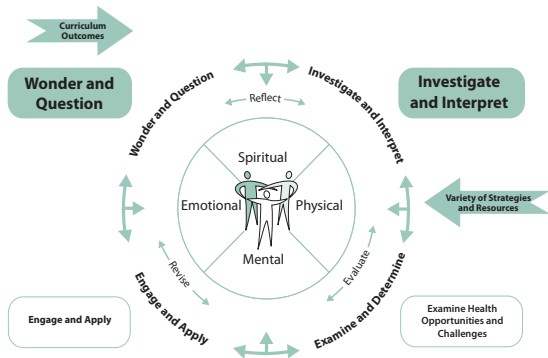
Curriculum Outcomes

Wonder and Question

Investigate and Interpret

Wonder and Question

Reflect

Investigate and Interpret

Spiritual

Emotional

Physical

Mental

Variety of Strategies and Resources

Revise

Evaluate

Engage and Apply

Examine and Determine

Engage and Apply

Examine Health Opportunities and Challenges